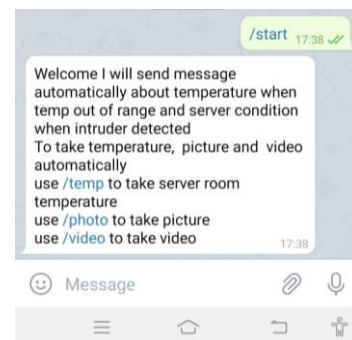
/start 17:38

Welcome I will send message automatically about temperature when temp out of range and server condition when intruder detected
To take temperature, picture and video automatically
use /temp to take server room temperature
use /photo to take picture
use /video to take video 17:38

Message